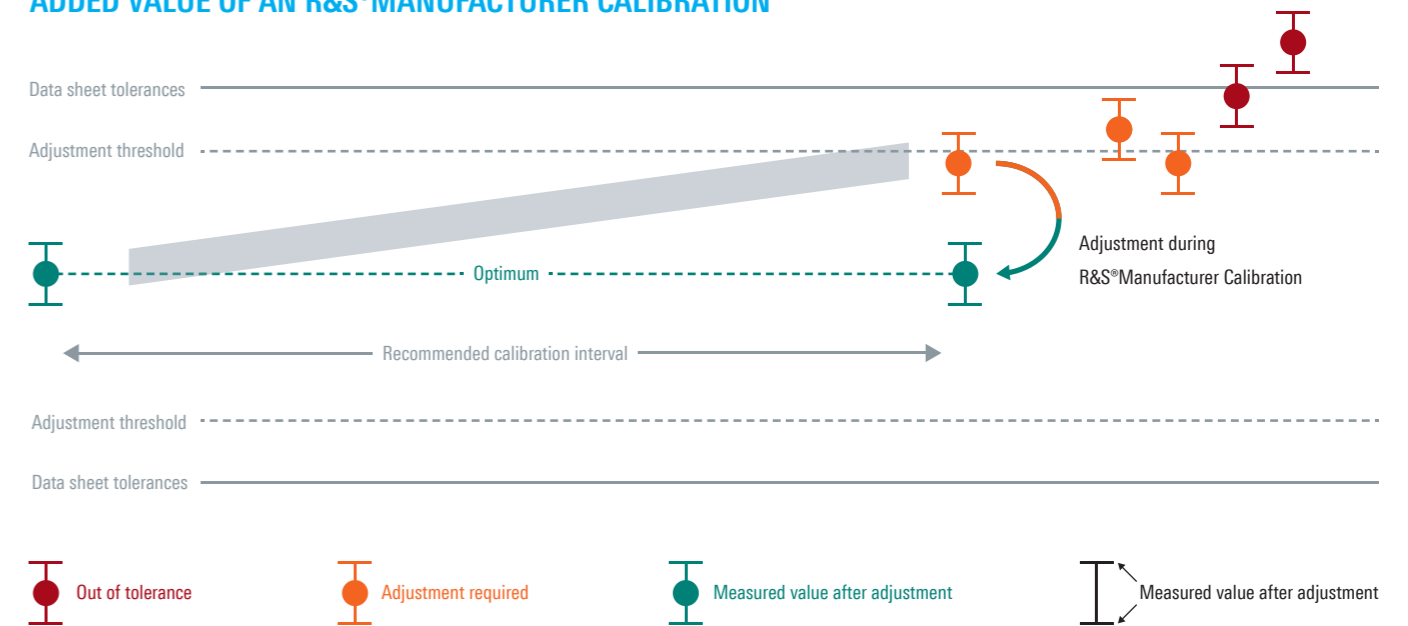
ADDED VALUE OF AN R&S®MANUFACTURER CALIBRATION

Data sheet tolerances

Adjustment threshold

Optimum

Adjustment during R&S®Manufacturer Calibration

Recommended calibration interval

Adjustment threshold

Data sheet tolerances

Out of tolerance

Adjustment required

Measured value after adjustment

Measured value after adjustment